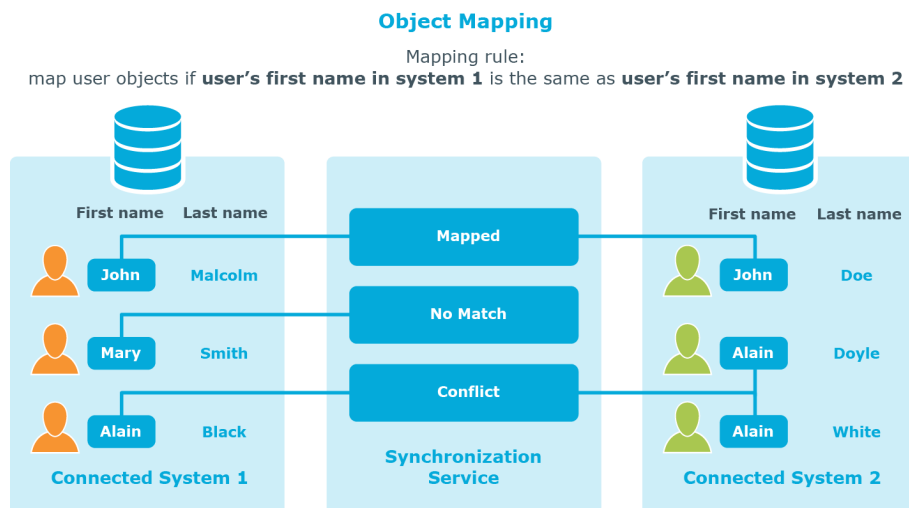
Object Mapping

Mapping rule:
map user objects if **user's first name in system 1** is the same as **user's first name in system 2**

First name Last name

John Malcolm

Mary Smith

Alain Black

Connected System 1

Mapped

No Match

Conflict

Synchronization Service

First name Last name

John Doe

Alain Doyle

Alain White

Connected System 2